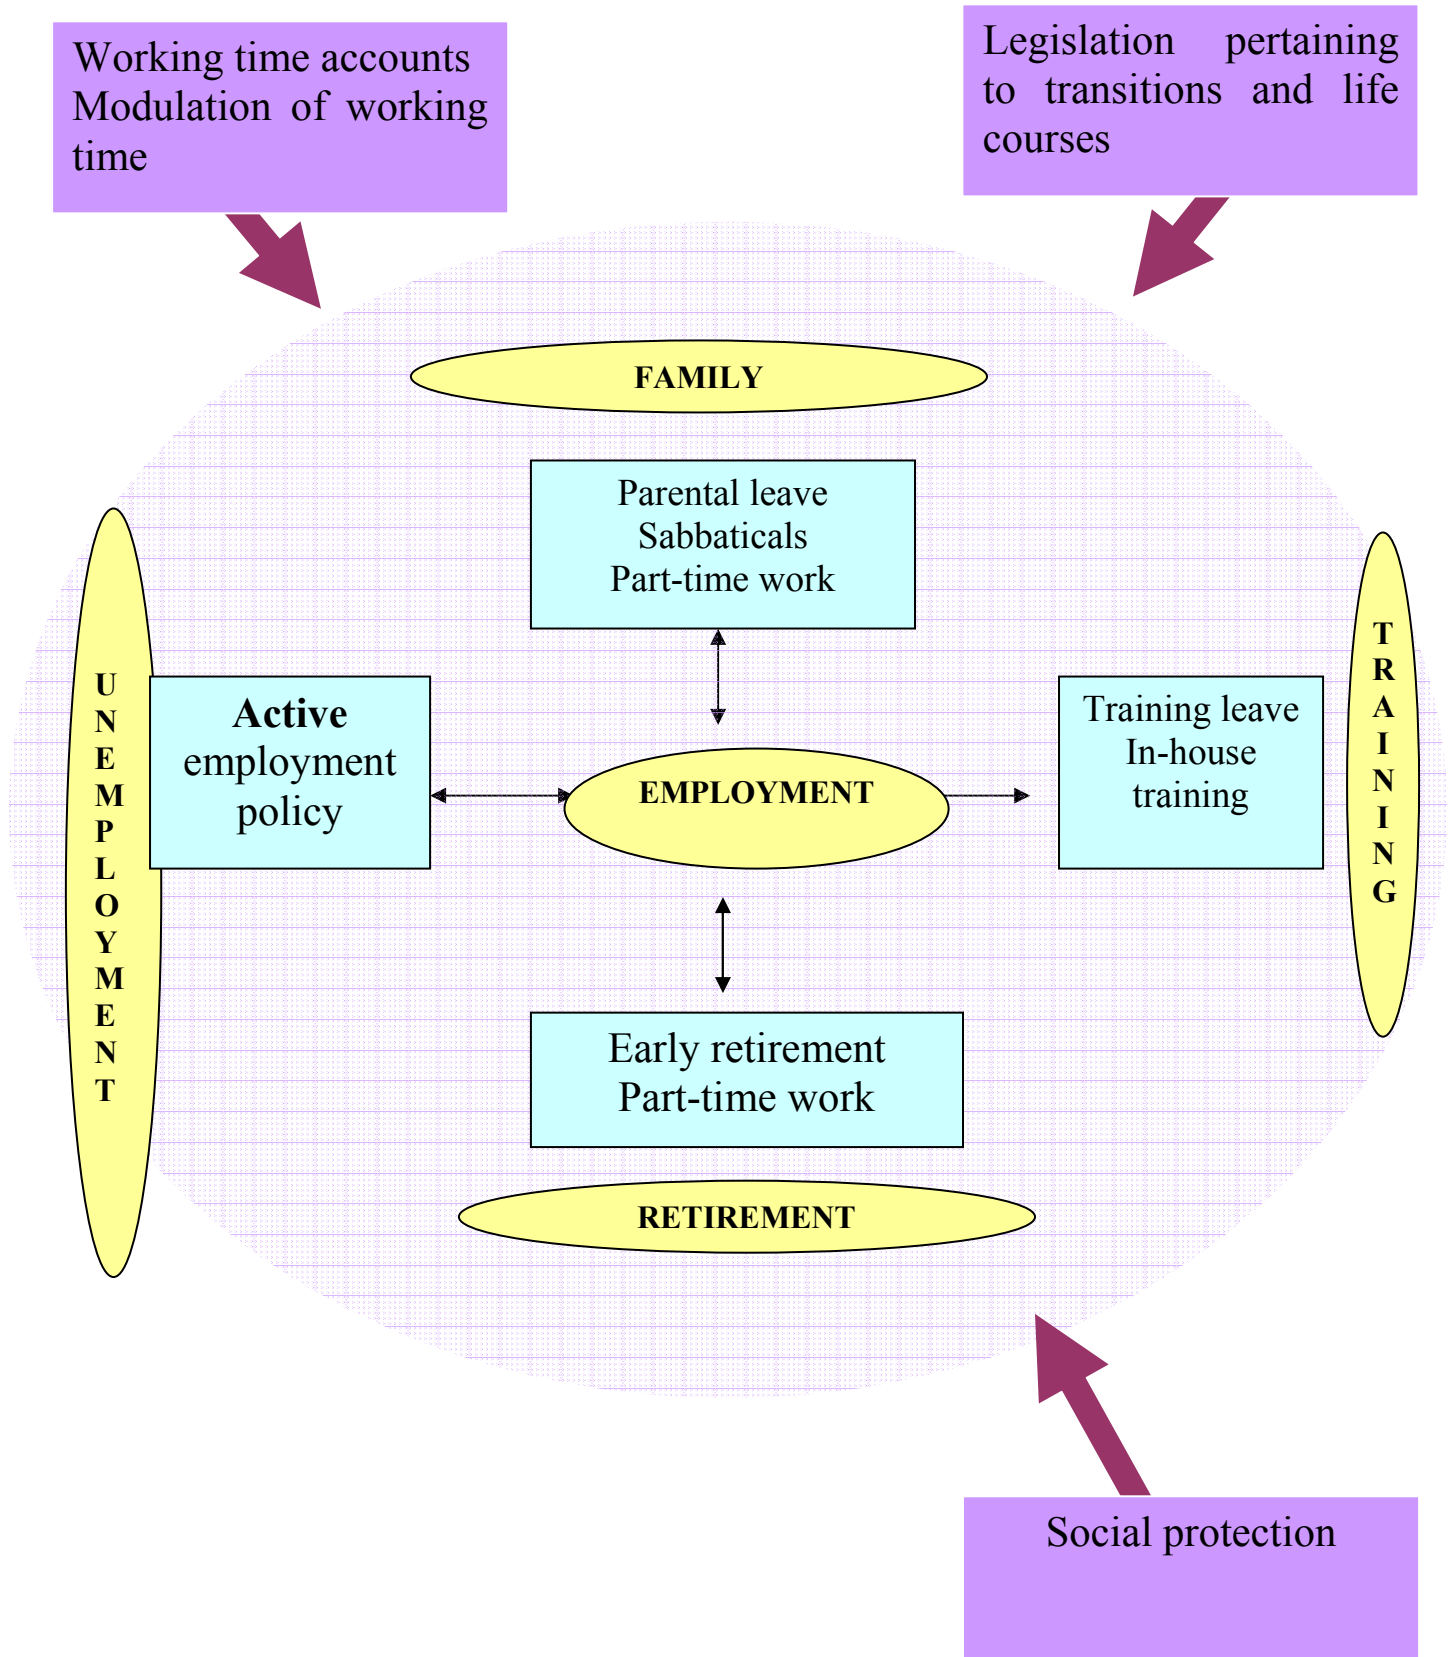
Working time accounts
Modulation of working time

Legislation pertaining to transitions and life courses

FAMILY

Parental leave
Sabbaticals
Part-time work

UNEMPLOYMENT

Active employment policy

EMPLOYMENT

Training leave
In-house training

TRAINING

Early retirement
Part-time work

RETIREMENT

Social protection